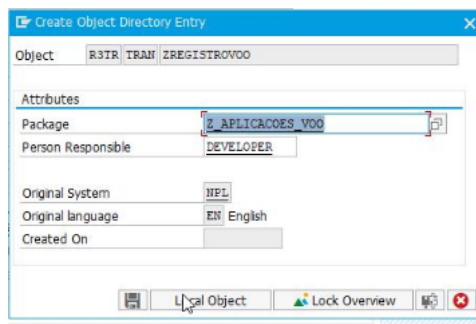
Create Object Directory Entry

Object R3TR TRAN ZREGISTROVOO

Attributes
Package Z_APLICACOES_VOO
Person Responsible DEVELOPER

Original System NPL
Original language EN English
Created On

Local Object Lock Overview